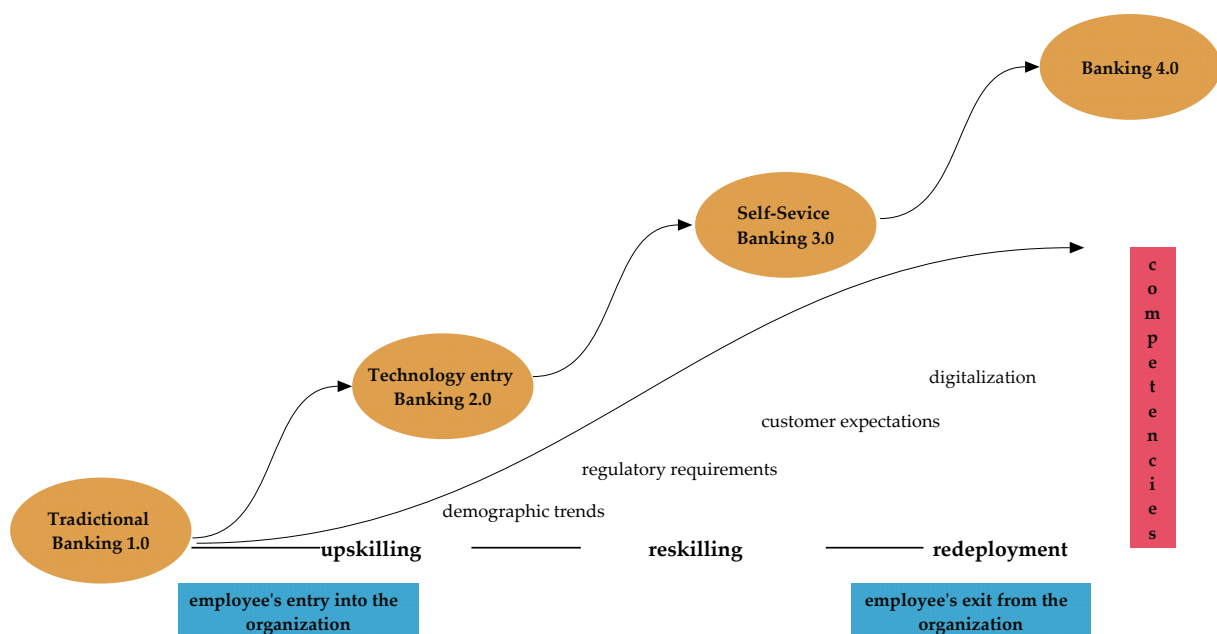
Banking 4.0

Self-Sevice Banking 3.0

Technology entry Banking 2.0

Traditional Banking 1.0

c
o
m
p
e
t
e
n
c
i
e
s

digitalization

customer expectations

regulatory requirements

demographic trends

upskilling

reskilling

redeployment

employee's entry into the organization

employee's exit from the organization